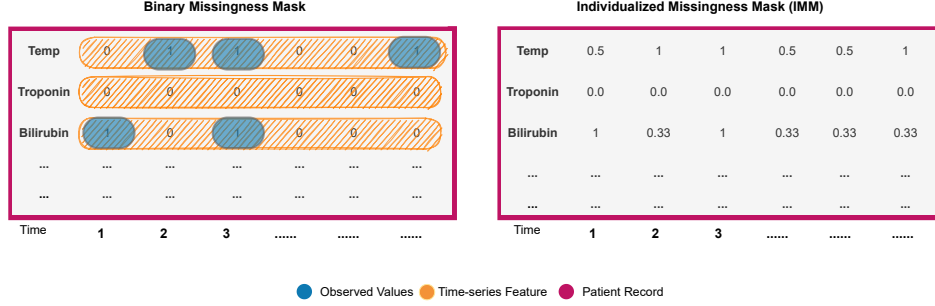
Binary Missingness Mask

| | | | | | | |
|---|---|---|---|---|---|---|
| Temp | 0 | 1 | 1 | 0 | 0 | 1 |
| Troponin | 0 | 0 | 0 | 0 | 0 | 0 |
| Bilirubin | 1 | 0 | 1 | 0 | 0 | 0 |
| ... | ... | ... | ... | ... | ... | ... |
| ... | ... | ... | ... | ... | ... | ... |
| Time | 1 | 2 | 3 | ...... | ...... | ...... |

Individualized Missingness Mask (IMM)

| | | | | | | |
|---|---|---|---|---|---|---|
| Temp | 0.5 | 1 | 1 | 0.5 | 0.5 | 1 |
| Troponin | 0.0 | 0.0 | 0.0 | 0.0 | 0.0 | 0.0 |
| Bilirubin | 1 | 0.33 | 1 | 0.33 | 0.33 | 0.33 |
| ... | ... | ... | ... | ... | ... | ... |
| ... | ... | ... | ... | ... | ... | ... |
| Time | 1 | 2 | 3 | ...... | ...... | ...... |

Observed Values Time-series Feature Patient Record